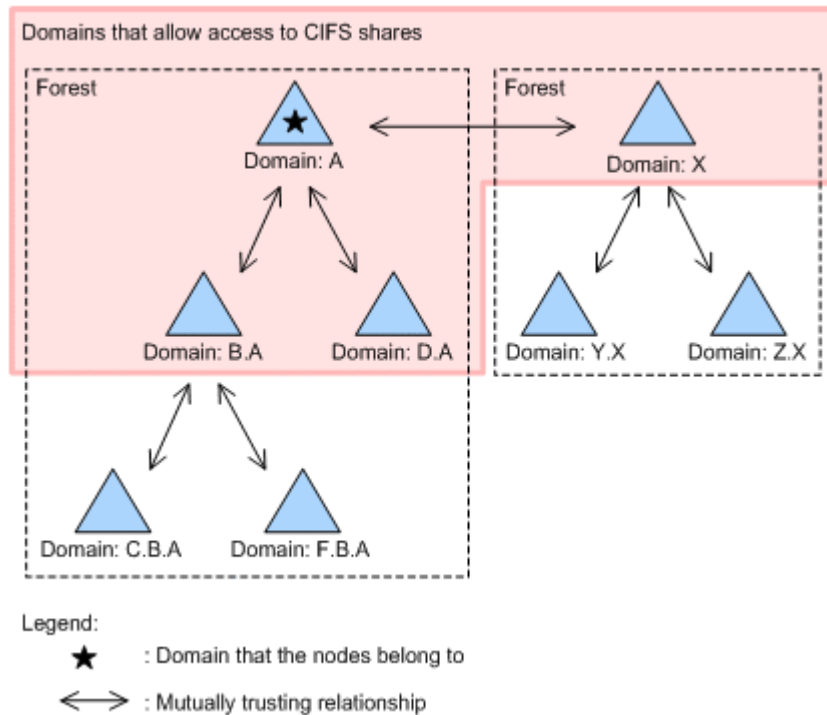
Domains that allow access to CIFS shares

Forest

Domain: A

Domain: B.A

Domain: D.A

Domain: C.B.A

Domain: F.B.A

Forest

Domain: X

Domain: Y.X

Domain: Z.X

Legend:

★ : Domain that the nodes belong to

⟷ : Mutually trusting relationship